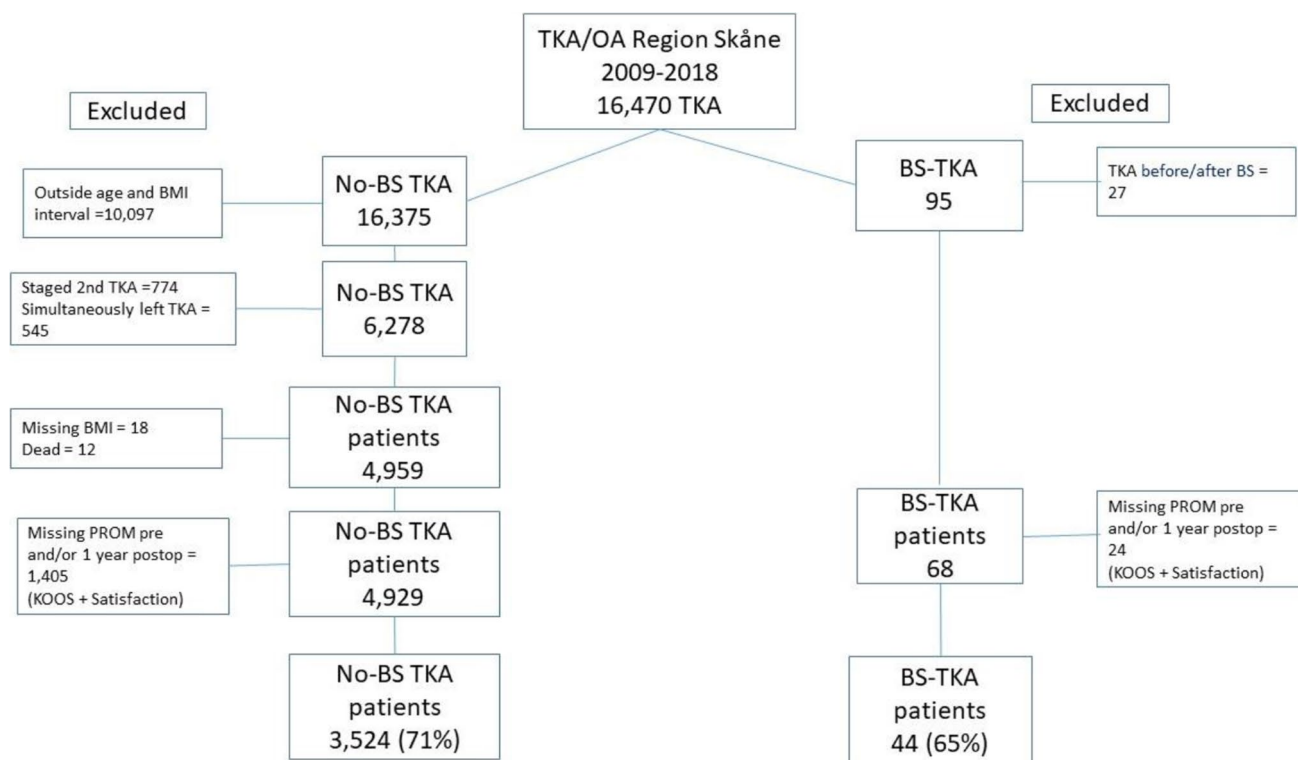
TKA/OA Region Skåne
2009-2018
16,470 TKA

Excluded

Excluded

Outside age and BMI interval =10,097

No-BS TKA
16,375

BS-TKA
95

TKA before/after BS = 27

Staged 2nd TKA =774
Simultaneously left TKA = 545

No-BS TKA
6,278

Missing BMI = 18
Dead = 12

No-BS TKA
patients
4,959

Missing PROM pre and/or 1 year postop = 1,405
(KOOS + Satisfaction)

No-BS TKA
patients
4,929

BS-TKA
patients
68

Missing PROM pre and/or 1 year postop = 24
(KOOS + Satisfaction)

No-BS TKA
patients
3,524 (71%)

BS-TKA
patients
44 (65%)